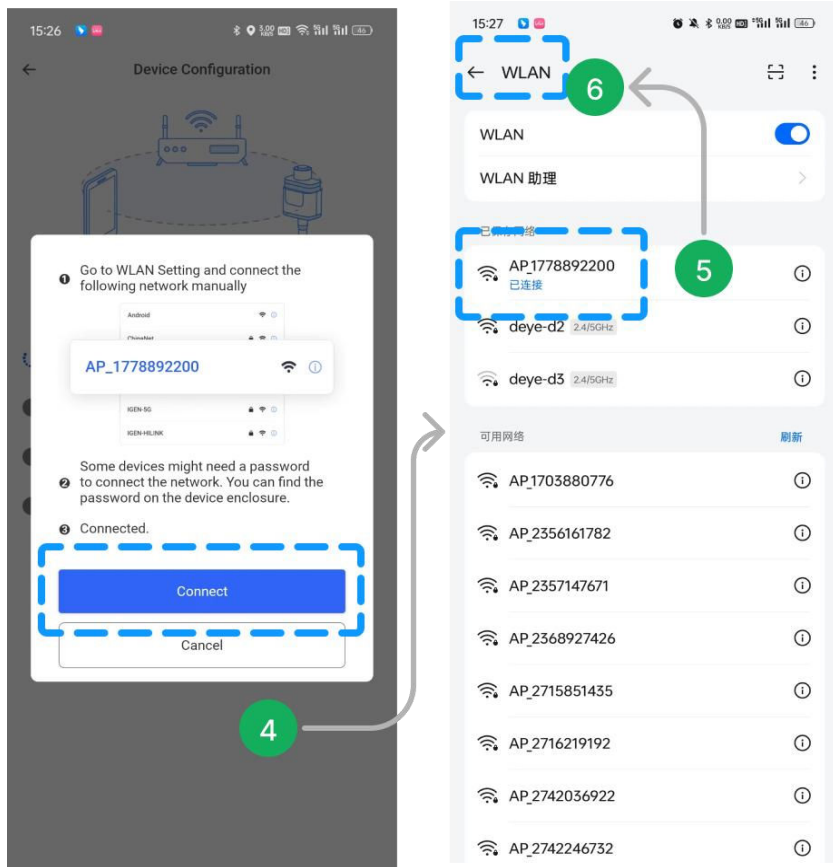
15:26

Device Configuration

❶ Go to WLAN Setting and connect the following network manually

Android

ChinaNet

AP_1778892200

IGEN-5G

IGEN-HILINK

❷ Some devices might need a password to connect the network. You can find the password on the device enclosure.

❸ Connected.

Connect

Cancel

4

15:27

WLAN

6

WLAN

WLAN 助理

已保存网络

AP_1778892200
已连接

5

deye-d2 2.4/5GHz

deye-d3 2.4/5GHz

可用网络

刷新

AP_1703880776

AP_2356161782

AP_2357147671

AP_2368927426

AP_2715851435

AP_2716219192

AP_2742036922

AP_2742246732